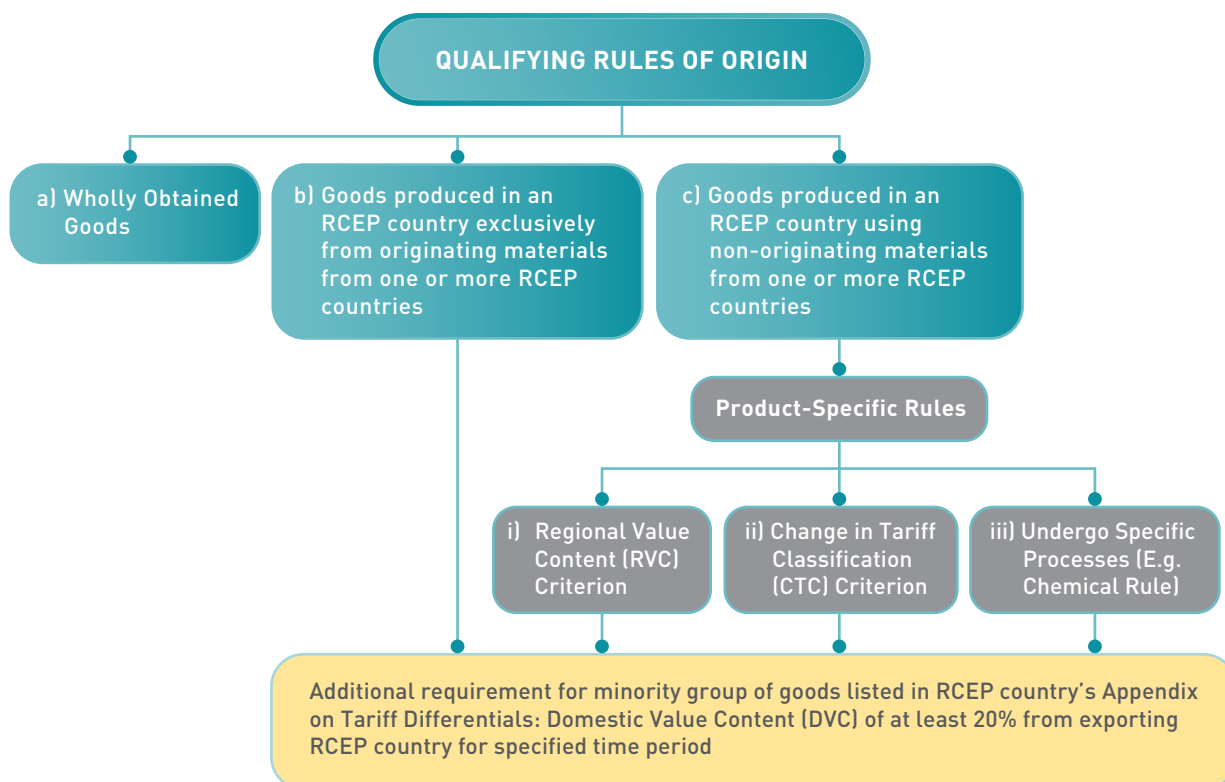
QUALIFYING RULES OF ORIGIN

a) Wholly Obtained Goods

b) Goods produced in an RCEP country exclusively from originating materials from one or more RCEP countries

c) Goods produced in an RCEP country using non-originating materials from one or more RCEP countries

Product-Specific Rules

i) Regional Value Content (RVC) Criterion

ii) Change in Tariff Classification (CTC) Criterion

iii) Undergo Specific Processes (E.g. Chemical Rule)

Additional requirement for minority group of goods listed in RCEP country's Appendix on Tariff Differentials: Domestic Value Content (DVC) of at least 20% from exporting RCEP country for specified time period